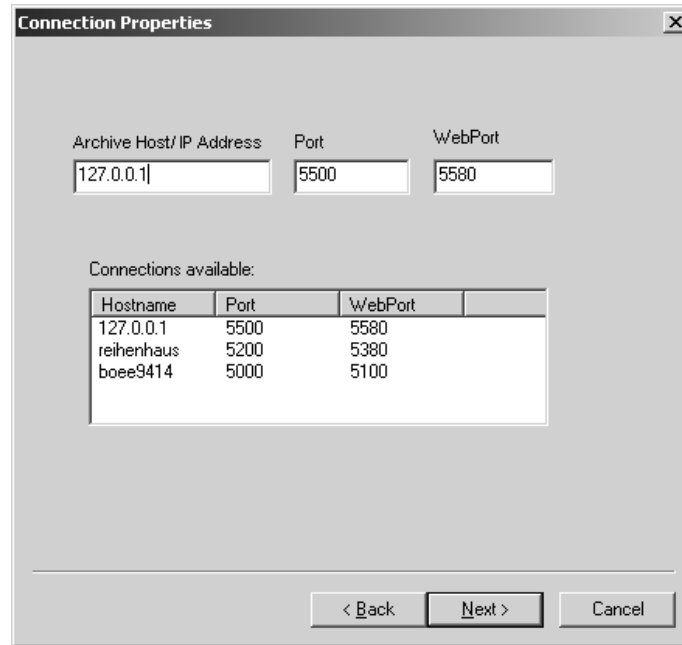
Connection Properties

Archive Host/ IP Address
127.0.0.1

Port
5500

WebPort
5580

Connections available:

| Hostname | Port | WebPort |
|---|---|---|
| 127.0.0.1 | 5500 | 5580 |
| reihenhaus | 5200 | 5380 |
| boee9414 | 5000 | 5100 |

< Back
Next >
Cancel